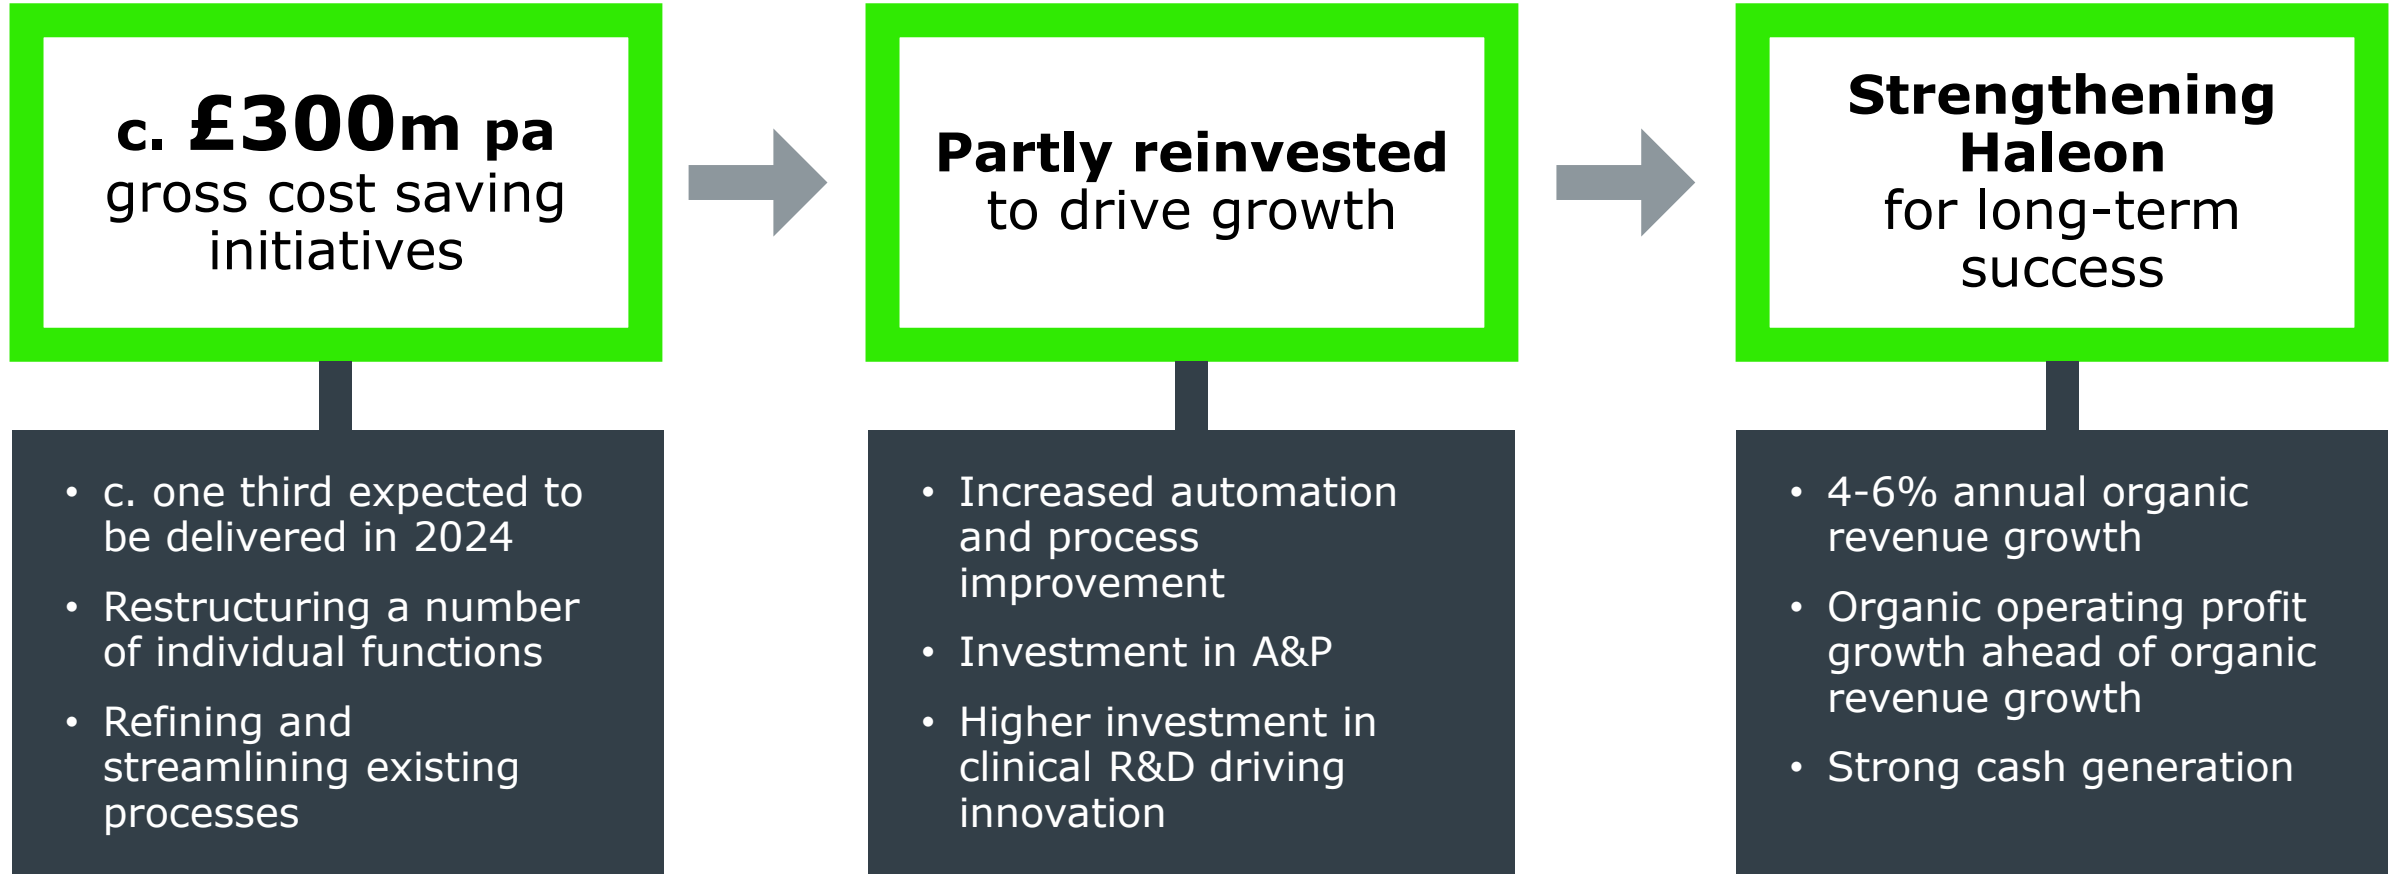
c. £300m pa
gross cost saving initiatives

• c. one third expected to be delivered in 2024
• Restructuring a number of individual functions
• Refining and streamlining existing processes

Partly reinvested
to drive growth

• Increased automation and process improvement
• Investment in A&P
• Higher investment in clinical R&D driving innovation

Strengthening Haleon
for long-term success

• 4-6% annual organic revenue growth
• Organic operating profit growth ahead of organic revenue growth
• Strong cash generation